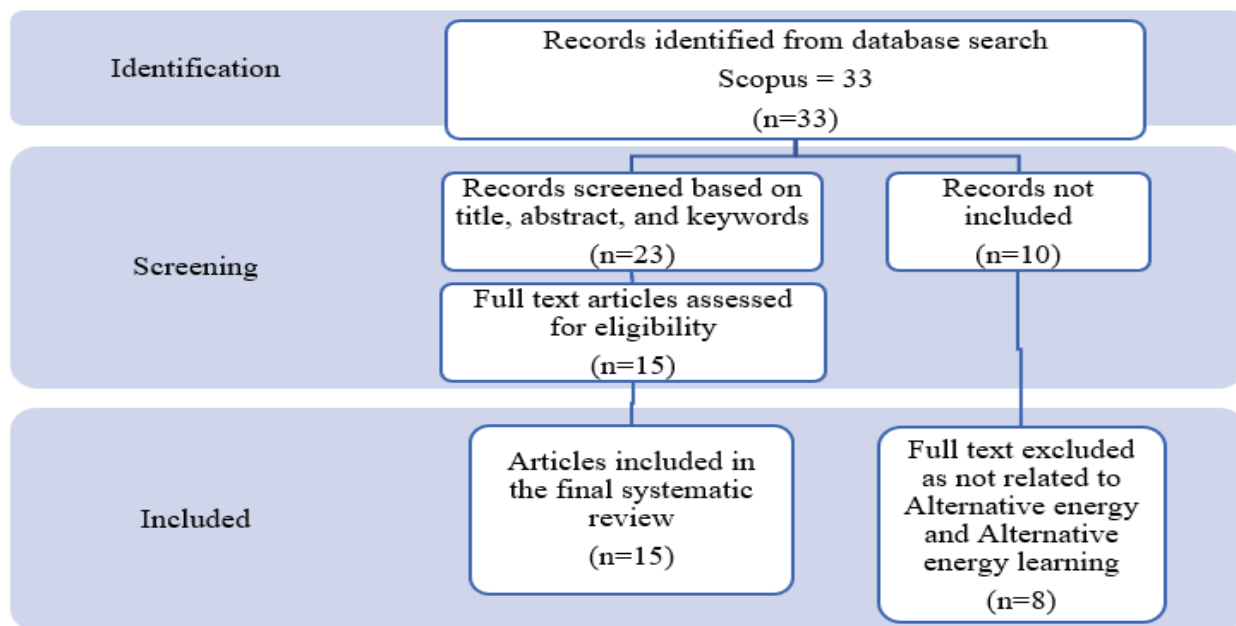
Identification

Records identified from database search
Scopus = 33
(n=33)

Screening

Records screened based on title, abstract, and keywords
(n=23)

Records not included
(n=10)

Full text articles assessed for eligibility
(n=15)

Included

Articles included in the final systematic review
(n=15)

Full text excluded as not related to Alternative energy and Alternative energy learning
(n=8)